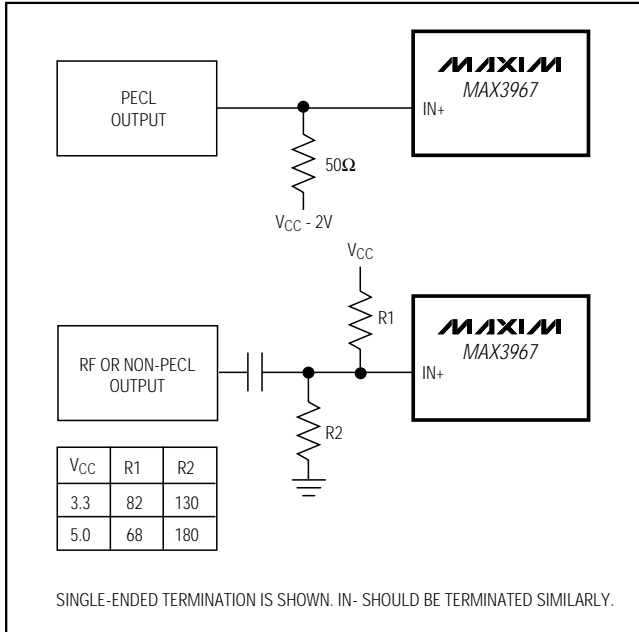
PECL OUTPUT

MAXIM
MAX3967

IN+

$50\Omega$

$V_{CC}$ - 2V

$V_{CC}$

R1

MAXIM
MAX3967

RF OR NON-PECL OUTPUT

IN+

R2

| $V_{CC}$ | R1 | R2 |
|---|---|---|
| 3.3 | 82 | 130 |
| 5.0 | 68 | 180 |

SINGLE-ENDED TERMINATION IS SHOWN. IN- SHOULD BE TERMINATED SIMILARLY.